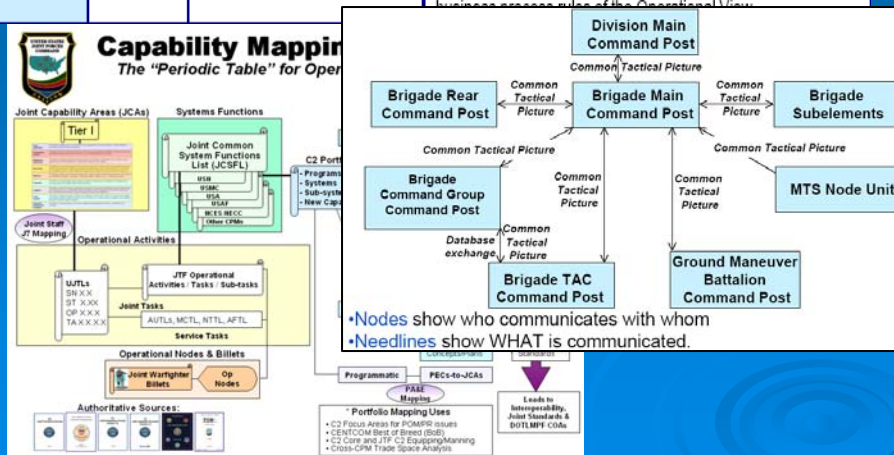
business process rules of the Operational View

UNITED STATES JOINT FORCES COMMAND

Capability Mapping

The "Periodic Table" for Oper

Joint Capability Areas (JCAs)

Tier I

Joint Staff J7 Mapping

Systems Functions

Joint Common System Functions List (JCSFL)

USN
USMC
USA
USAF
NCES (NECC
Other CPMs

C2 Portf
- Program
- Systems
- Sub-syste
- New Capa

Operational Activities

UJTLs
SN X.X.
ST X.XX
OP X.X.X
TA X.X.X.X

JTF Operational Activities / Tasks / Sub-tasks

Joint Tasks

AUTLs, MCTL, NTTL, AFTL

Service Tasks

Operational Nodes & Billets

Joint Warfighter Billets

Op Nodes

Authoritative Sources:

Concepts/Plans

Standards

Programmatic

PECs-to-JCAs

PA&E Mapping

* Portfolio Mapping Uses
• C2 Focus Areas for POM/PR issues
• CENTCOM Best of Breed (BoB)
• C2 Core and JTF C2 Equipping/Manning
• Cross-CPM Trade Space Analysis

Leads to Interoperability, Joint Standards & DOTLMPF COAs

Division Main Command Post

Common Tactical Picture

Brigade Rear Command Post

Common Tactical Picture

Brigade Main Command Post

Common Tactical Picture

Brigade Subelements

Common Tactical Picture

Common Tactical Picture

Brigade Command Group Command Post

Common Tactical Picture

Common Tactical Picture

MTS Node Unit

Database exchange

Common Tactical Picture

Brigade TAC Command Post

Ground Maneuver Battalion Command Post

•Nodes show who communicates with whom
•Needlines show WHAT is communicated.